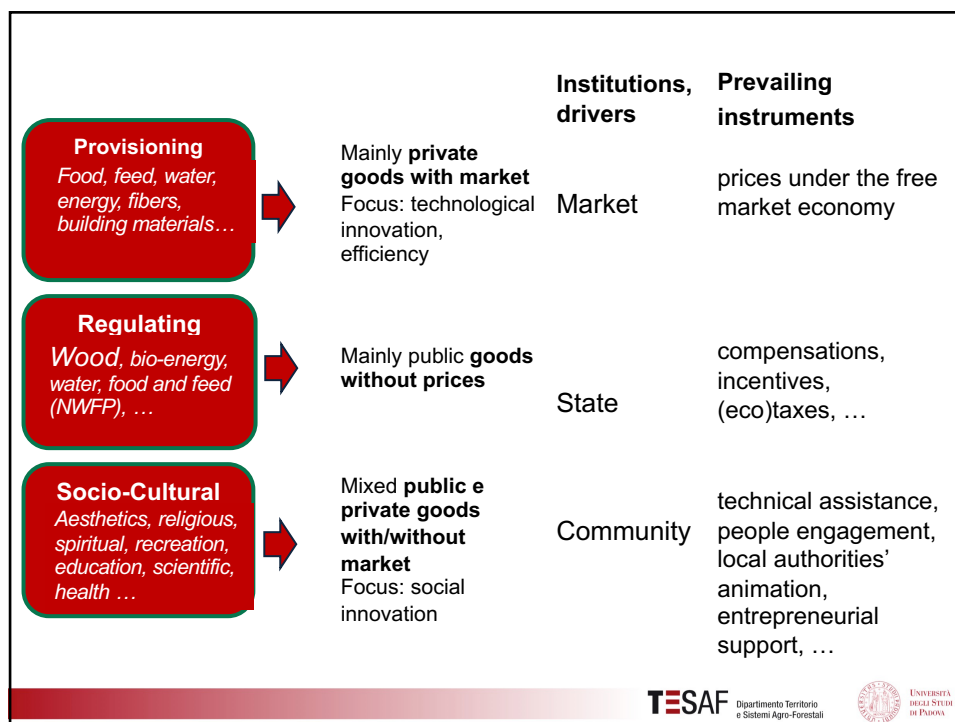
Institutions, drivers

Prevailing instruments

Provisioning
Food, feed, water, energy, fibers, building materials…

Mainly **private goods with market**
Focus: technological innovation, efficiency

Market

prices under the free market economy

Regulating
Wood, bio-energy, water, food and feed (NWFP), …

Mainly public **goods without prices**

State

compensations, incentives, (eco)taxes, …

Socio-Cultural
Aesthetics, religious, spiritual, recreation, education, scientific, health …

Mixed **public e private goods with/without market**
Focus: social innovation

Community

technical assistance, people engagement, local authorities' animation, entrepreneurial support, …

TESAF Dipartimento Territorio e Sistemi Agro-Forestali

Università degli Studi di Padova